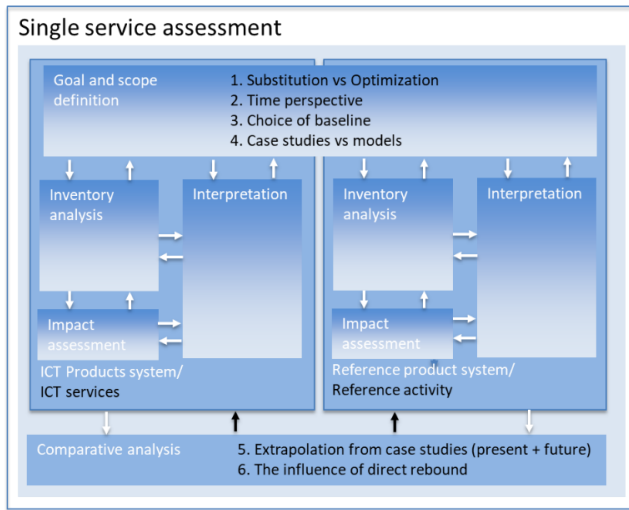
Single service assessment

Goal and scope definition

1. Substitution vs Optimization
2. Time perspective
3. Choice of baseline
4. Case studies vs models

Inventory analysis

Interpretation

Impact assessment

ICT Products system/ ICT services

Inventory analysis

Interpretation

Impact assessment

Reference product system/ Reference activity

Comparative analysis

5. Extrapolation from case studies (present + future)
6. The influence of direct rebound